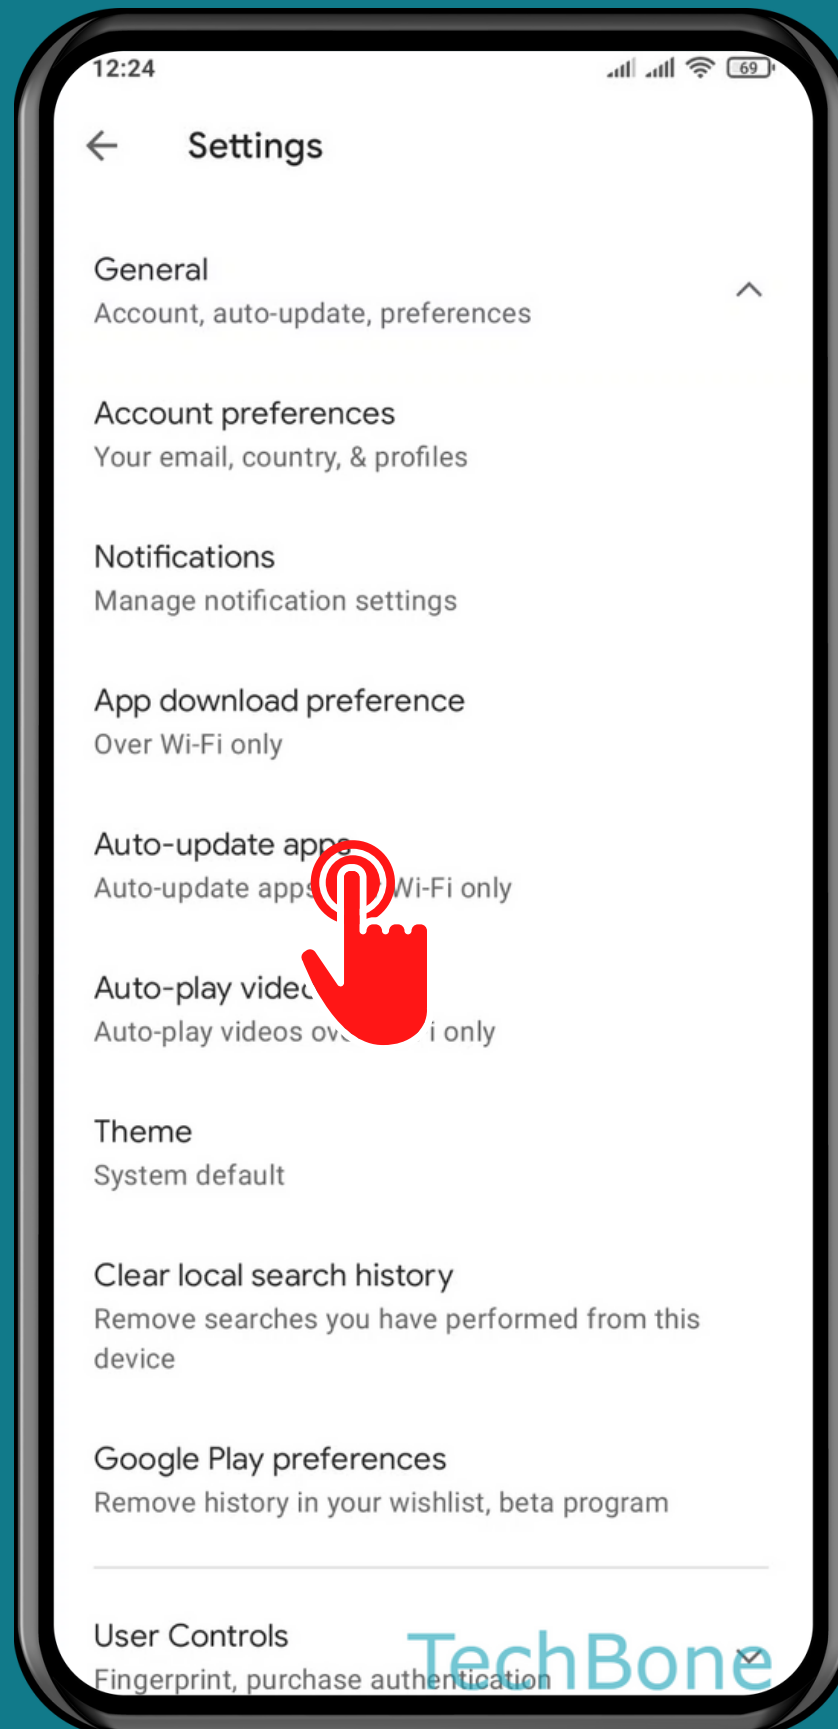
12:24

69

Settings

General
Account, auto-update, preferences

Account preferences
Your email, country, & profiles

Notifications
Manage notification settings

App download preference
Over Wi-Fi only

Auto-update app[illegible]
Auto-update apps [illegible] Wi-Fi only

Auto-play vide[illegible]
Auto-play videos ov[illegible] i only

Theme
System default

Clear local search history
Remove searches you have performed from this device

Google Play preferences
Remove history in your wishlist, beta program

User Controls
Fingerprint, purchase authentication

TechBone